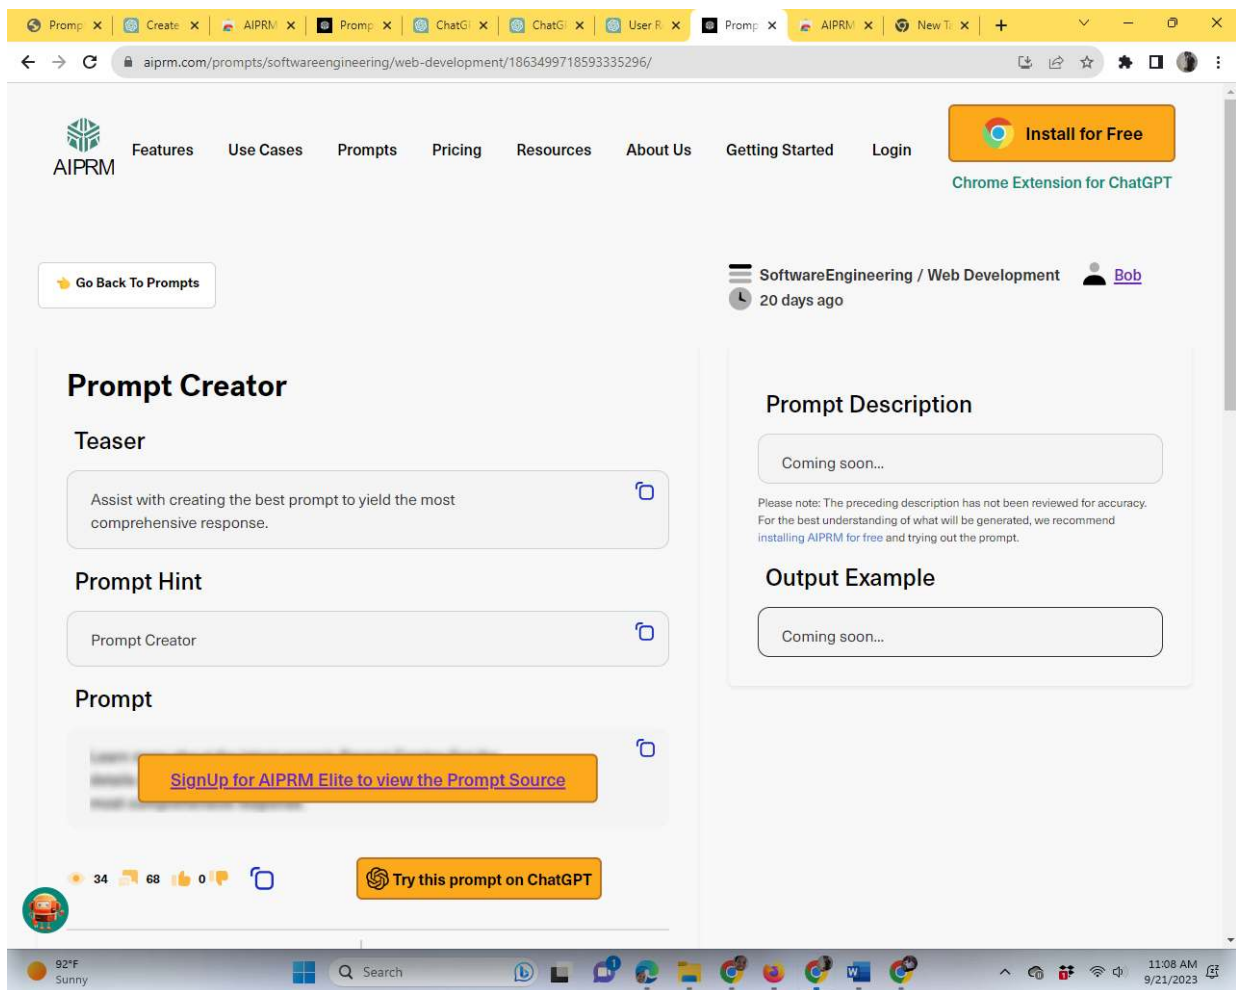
Promp × Create × AIPRM × Promp × ChatG × ChatG × User R × Promp × AIPRM × New T × +

aiprm.com/prompts/softwareengineering/web-development/1863499718593335296/

AIPRM

Features Use Cases Prompts Pricing Resources About Us Getting Started Login

Install for Free

Chrome Extension for ChatGPT

Go Back To Prompts

SoftwareEngineering / Web Development Bob

20 days ago

Prompt Creator

Teaser

Assist with creating the best prompt to yield the most comprehensive response.

Prompt Hint

Prompt Creator

Prompt

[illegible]

SignUp for AIPRM Elite to view the Prompt Source

34 68 0

Try this prompt on ChatGPT

Prompt Description

Coming soon...

Please note: The preceding description has not been reviewed for accuracy. For the best understanding of what will be generated, we recommend installing AIPRM for free and trying out the prompt.

Output Example

Coming soon...

92°F Sunny

Search

11:08 AM 9/21/2023